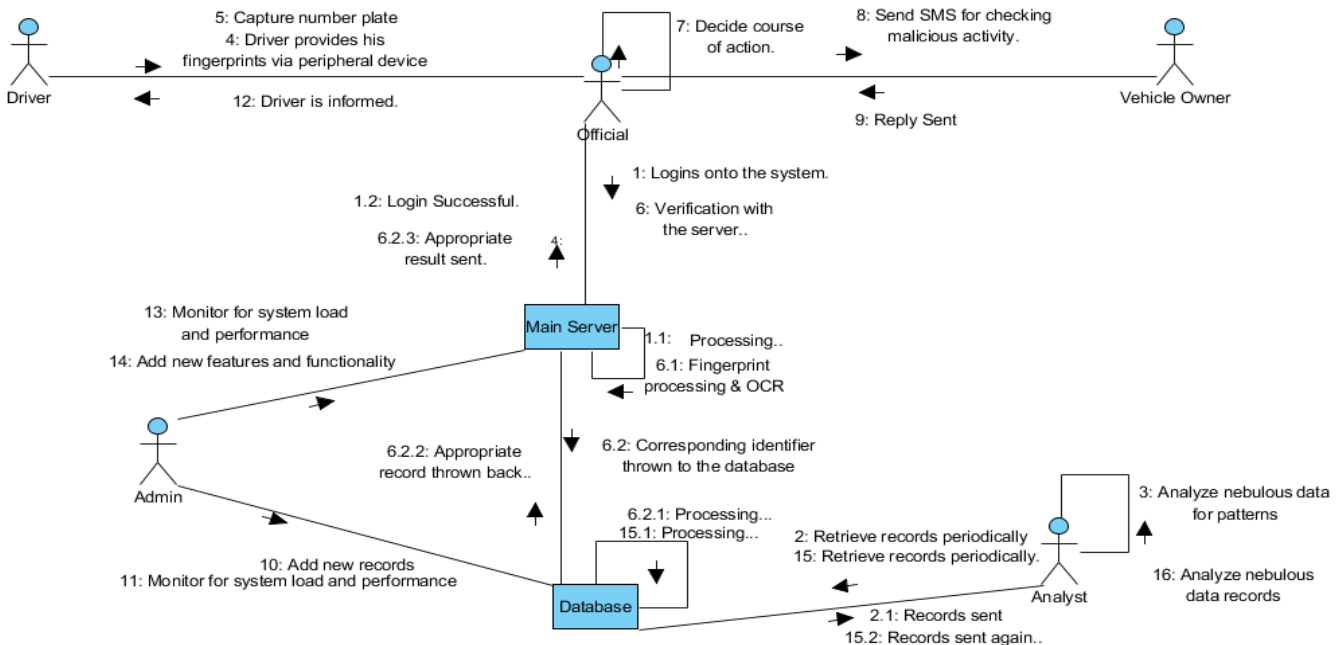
5: Capture number plate
4: Driver provides his fingerprints via peripheral device

Driver

12: Driver is informed.

Official

7: Decide course of action.

8: Send SMS for checking malicious activity.

Vehicle Owner

9: Reply Sent

1: Logins onto the system.

6: Verification with the server..

1.2: Login Successful.

6.2.3: Appropriate result sent.

4:

13: Monitor for system load and performance

14: Add new features and functionality

Main Server

1.1: Processing..

6.1: Fingerprint processing & OCR

Admin

6.2.2: Appropriate record thrown back..

6.2: Corresponding identifier thrown to the database

6.2.1: Processing...
15.1: Processing...

3: Analyze nebulous data for patterns

2: Retrieve records periodically
15: Retrieve records periodically.

16: Analyze nebulous data records

10: Add new records
11: Monitor for system load and performance

Database

Analyst

2.1: Records sent
15.2: Records sent again..